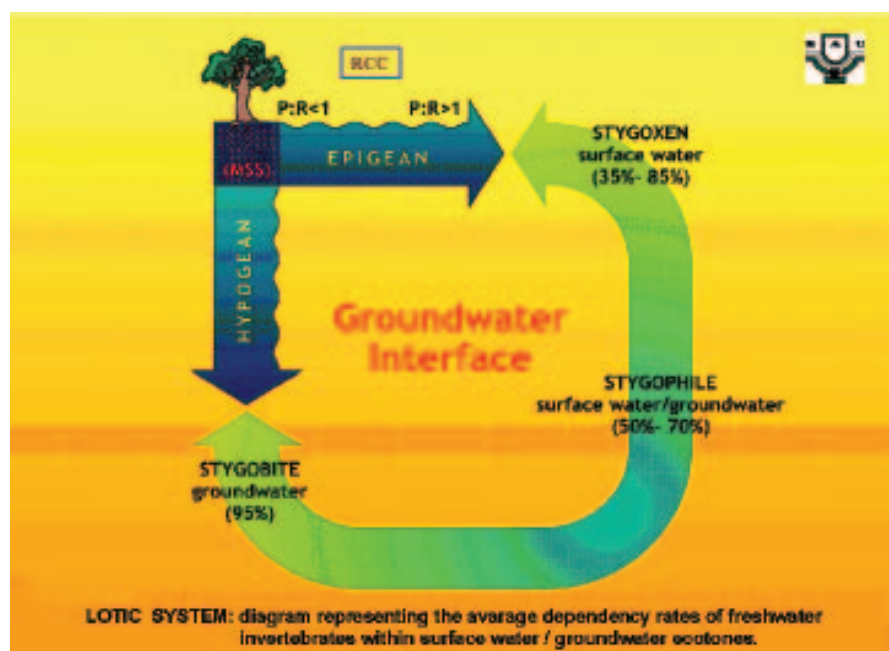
RCC

P:R<1

P:R>1

(MSS)

EPIGEAN

HYPOGEAN

STYGOXEN
surface water
(35%- 85%)

Groundwater
Interface

STYGOPHILE
surface water/groundwater
(50%- 70%)

STYGOBITE
groundwater
(95%)

LOTIC SYSTEM: diagram representing the avarage dependency rates of freshwater invertebrates within surface water / groundwater ecotones.